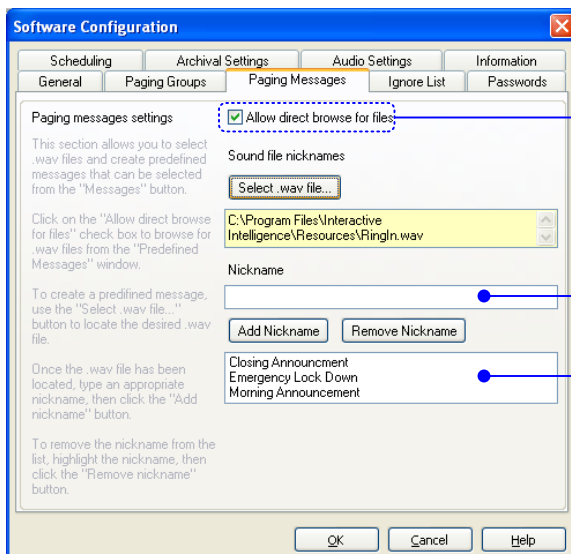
Software Configuration

Scheduling | Archival Settings | Audio Settings | Information
General | Paging Groups | Paging Messages | Ignore List | Passwords

Paging messages settings

This section allows you to select .wav files and create predefined messages that can be selected from the "Messages" button.

Click on the "Allow direct browse for files" check box to browse for .wav files from the "Predefined Messages" window.

To create a predifined message, use the "Select .wav file..." button to locate the desired .wav file.

Once the .wav file has been located, type an appropriate nickname, then click the "Add nickname" button.

To remove the nickname from the list, highlight the nickname, then click the "Remove nickname" button.

Allow direct browse for files

Sound file nicknames

Select .wav file...

C:\Program Files\Interactive Intelligence\Resources\RingIn.wav

Nickname

Add Nickname | Remove Nickname

Closing Announcment
Emergency Lock Down
Morning Announcement

OK | Cancel | Help